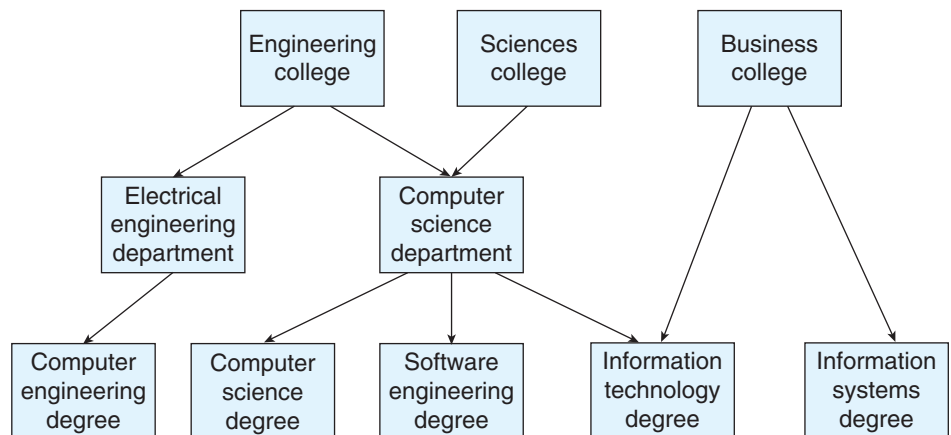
Engineering college

Sciences college

Business college

Electrical engineering department

Computer science department

Computer engineering degree

Computer science degree

Software engineering degree

Information technology degree

Information systems degree